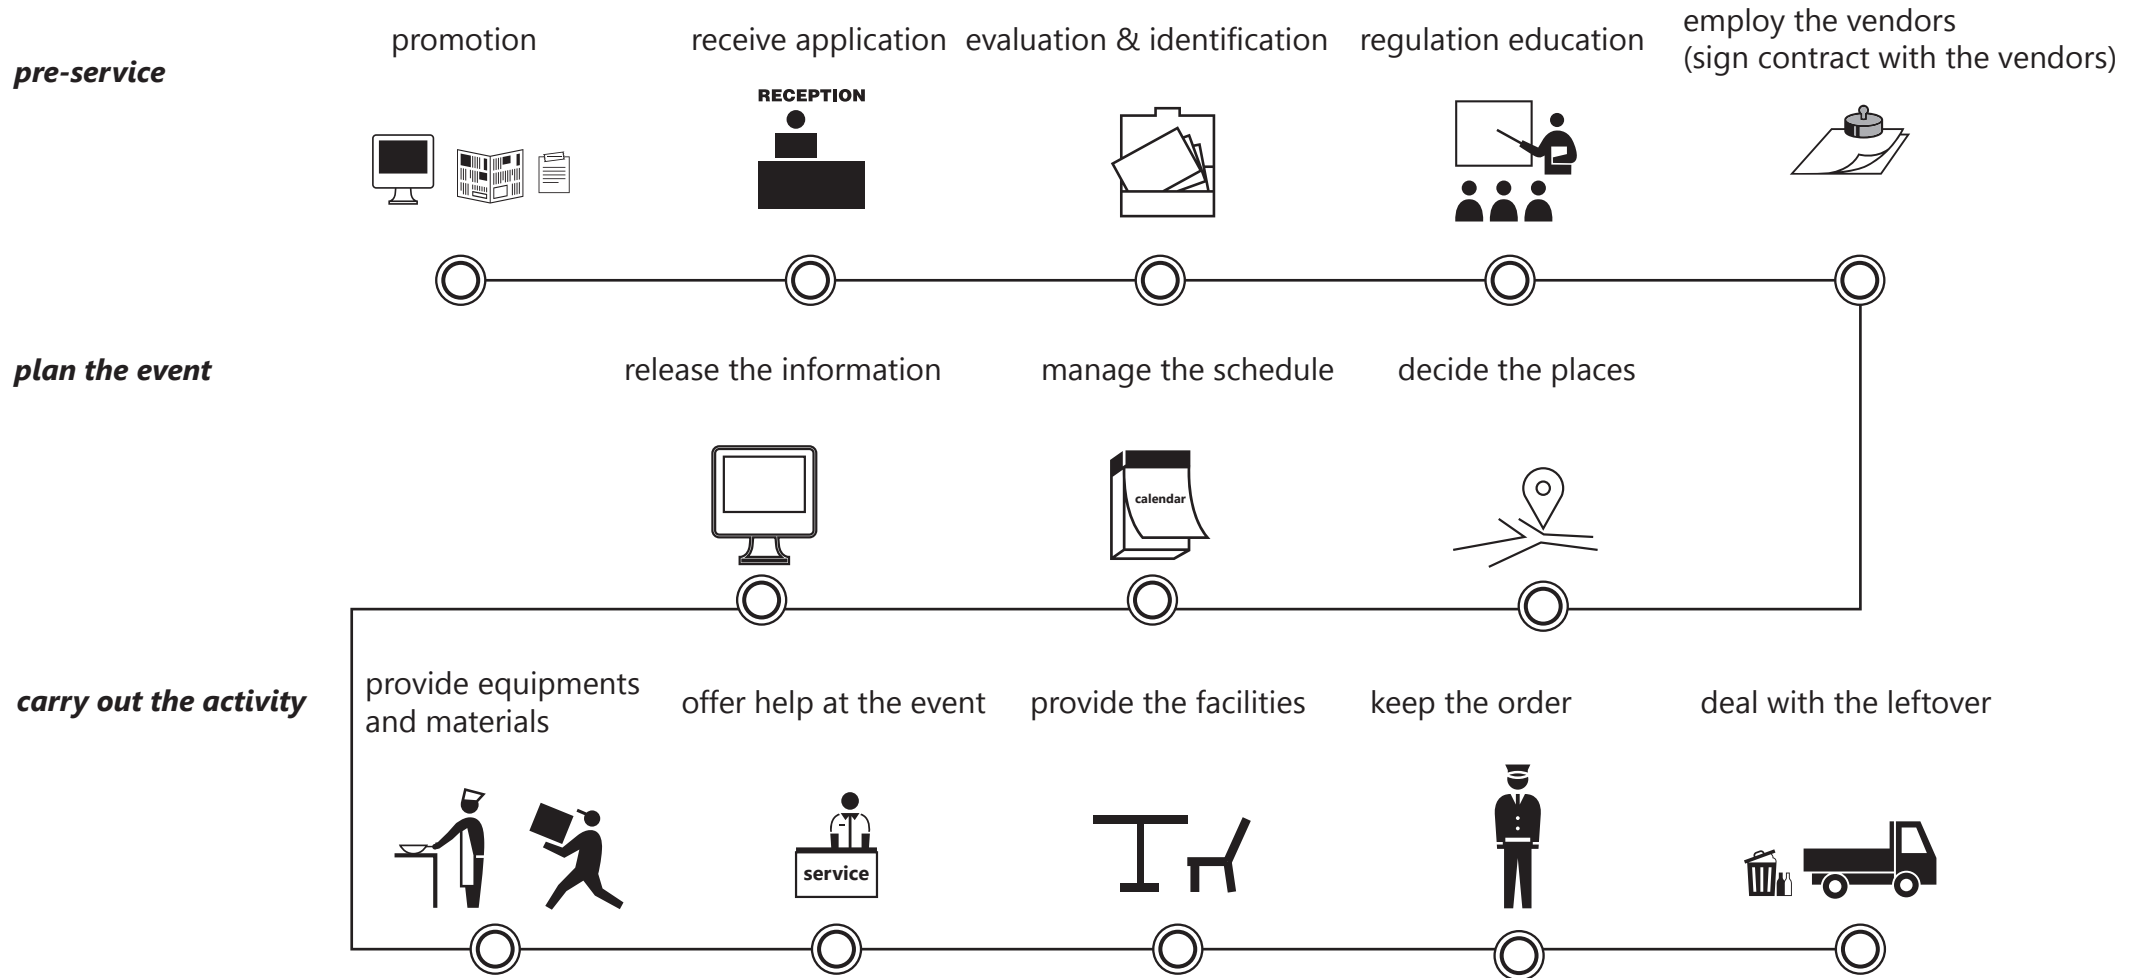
pre-service

promotion

receive application

RECEPTION

evaluation & identification

regulation education

employ the vendors
(sign contract with the vendors)

plan the event

release the information

manage the schedule

calendar

decide the places

carry out the activity

provide equipments and materials

offer help at the event

service

provide the facilities

keep the order

deal with the leftover